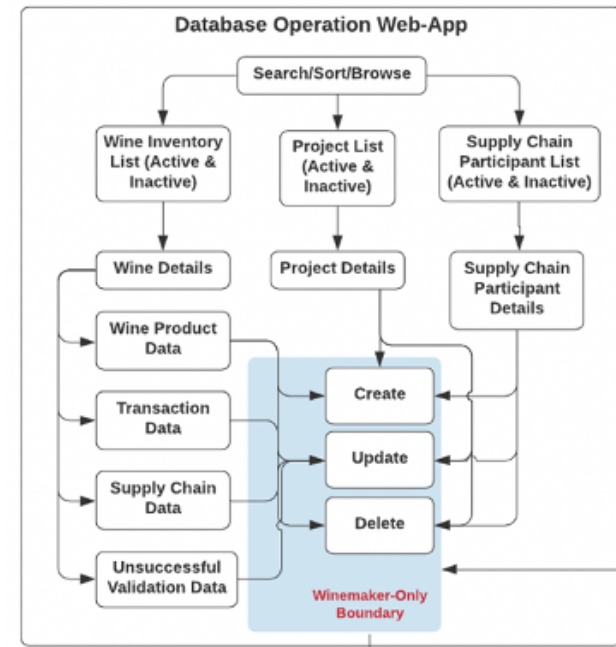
Database Operation Web-App

Search/Sort/Browse

Wine Inventory List (Active & Inactive)

Project List (Active & Inactive)

Supply Chain Participant List (Active & Inactive)

Wine Details

Project Details

Supply Chain Participant Details

Wine Product Data

Transaction Data

Supply Chain Data

Unsuccessful Validation Data

Create

Update

Delete

Winemaker-Only Boundary